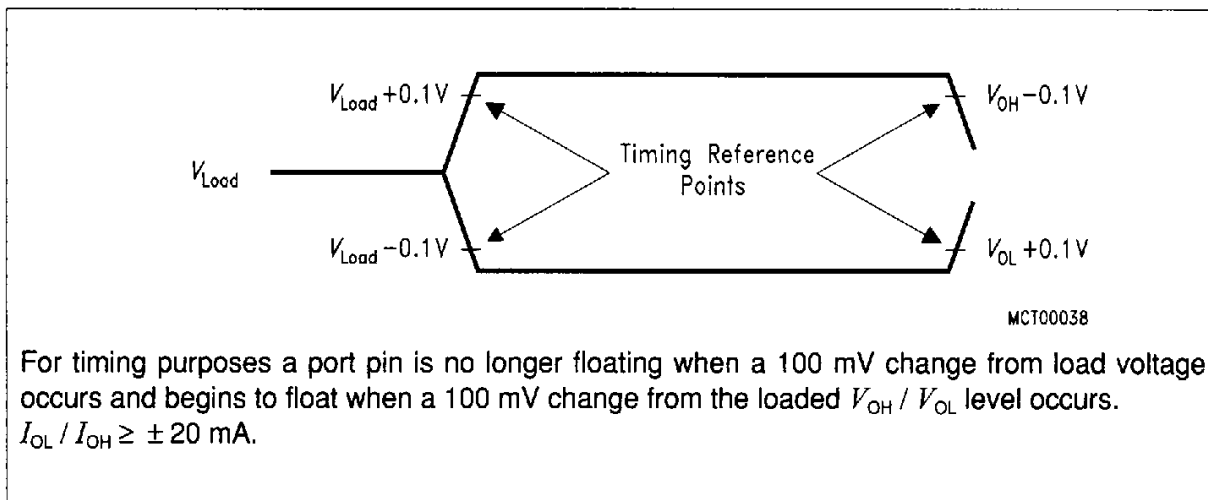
$V_{Load}$ +0.1V

$V_{OH}$−0.1V

$V_{Load}$

Timing Reference Points

$V_{Load}$ −0.1V

$V_{OL}$ +0.1V

MCT00038

For timing purposes a port pin is no longer floating when a 100 mV change from load voltage occurs and begins to float when a 100 mV change from the loaded $V_{OH}$ / $V_{OL}$ level occurs.
$I_{OL}$ / $I_{OH}$ ≥ ± 20 mA.